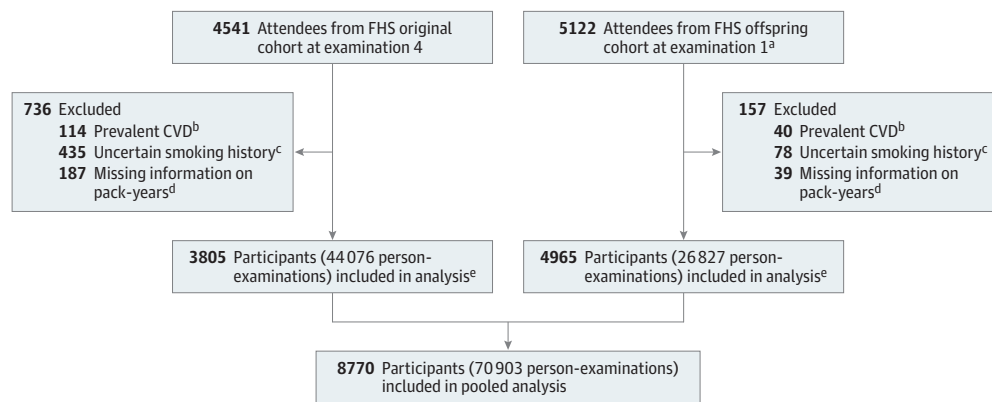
**4541** Attendees from FHS original cohort at examination 4

**5122** Attendees from FHS offspring cohort at examination 1$^{a}$

**736** Excluded
**114** Prevalent CVD$^{b}$
**435** Uncertain smoking history$^{c}$
**187** Missing information on pack-years$^{d}$

**157** Excluded
**40** Prevalent CVD$^{b}$
**78** Uncertain smoking history$^{c}$
**39** Missing information on pack-years$^{d}$

**3805** Participants (44 076 person-examinations) included in analysis$^{e}$

**4965** Participants (26 827 person-examinations) included in analysis$^{e}$

**8770** Participants (70 903 person-examinations) included in pooled analysis